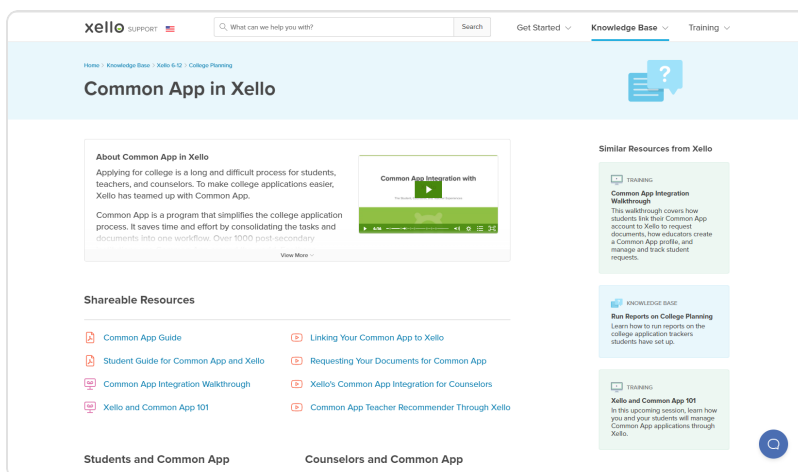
xello SUPPORT

What can we help you with?

Search

Get Started

Knowledge Base

Training

Home > Knowledge Base > Xello 6-12 > College Planning

Common App in Xello

About Common App in Xello

Applying for college is a long and difficult process for students, teachers, and counselors. To make college applications easier, Xello has teamed up with Common App.

Common App is a program that simplifies the college application process. It saves time and effort by consolidating the tasks and documents into one workflow. Over 1000 post-secondary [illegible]

Common App Integration with

View More

Shareable Resources

Common App Guide

Student Guide for Common App and Xello

Common App Integration Walkthrough

Xello and Common App 101

Linking Your Common App to Xello

Requesting Your Documents for Common App

Xello's Common App Integration for Counselors

Common App Teacher Recommender Through Xello

Students and Common App

Counselors and Common App

Similar Resources from Xello

TRAINING

Common App Integration Walkthrough

This walkthrough covers how students link their Common App account to Xello to request documents, how educators create a Common App profile, and manage and track student requests.

KNOWLEDGE BASE

Run Reports on College Planning

Learn how to run reports on the college application trackers students have set up.

TRAINING

Xello and Common App 101

In this upcoming session, learn how you and your students will manage Common App applications through Xello.